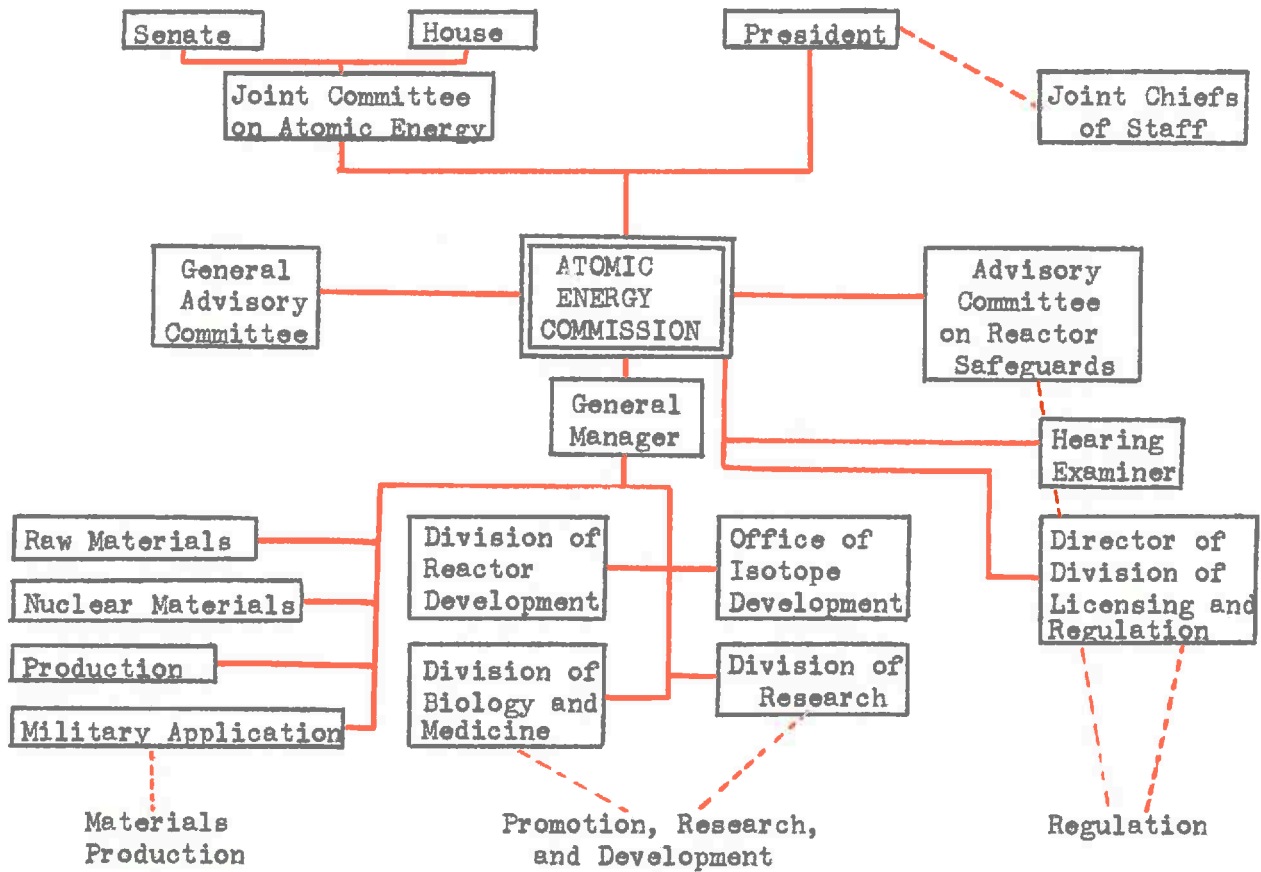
Senate

House

President

Joint Committee on Atomic Energy

Joint Chiefs of Staff

General Advisory Committee

ATOMIC ENERGY COMMISSION

Advisory Committee on Reactor Safeguards

General Manager

Hearing Examiner

Raw Materials

Nuclear Materials

Production

Military Application

Division of Reactor Development

Office of Isotope Development

Division of Biology and Medicine

Division of Research

Director of Division of Licensing and Regulation

Materials Production

Promotion, Research, and Development

Regulation